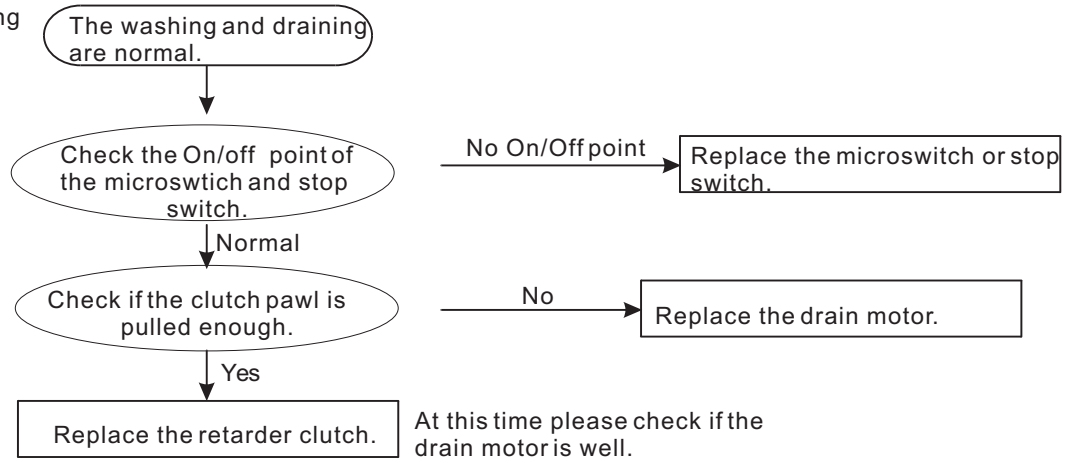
ng

The washing and draining are normal.

Check the On/off point of the microswtich and stop switch.

No On/Off point

Replace the microswitch or stop switch.

Normal

Check if the clutch pawl is pulled enough.

No

Replace the drain motor.

Yes

Replace the retarder clutch.

At this time please check if the drain motor is well.